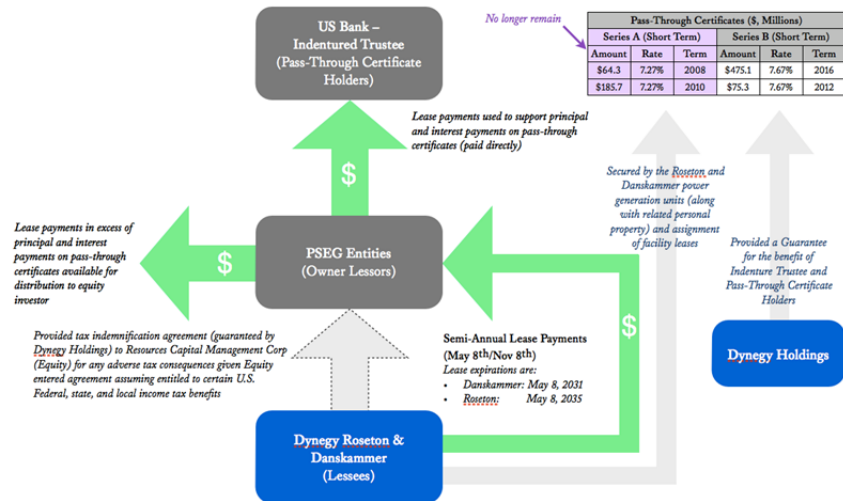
US Bank – Indentured Trustee (Pass-Through Certificate Holders)

No longer remain

| Pass-Through Certificates ($, Millions) | | | | | |
|---|---|---|---|---|---|
| Series A (Short Term) | | | Series B (Short Term) | | |
| Amount | Rate | Term | Amount | Rate | Term |
| $64.3 | 7.27% | 2008 | $475.1 | 7.67% | 2016 |
| $185.7 | 7.27% | 2010 | $75.3 | 7.67% | 2012 |

Lease payments used to support principal and interest payments on pass-through certificates (paid directly)

$

Secured by the Roseton and Danskammer power generation units (along with related personal property) and assignment of facility leases

Lease payments in excess of principal and interest payments on pass-through certificates available for distribution to equity investor

$

PSEG Entities (Owner Lessors)

Provided a Guarantee for the benefit of Indenture Trustee and Pass-Through Certificate Holders

$

Provided tax indemnification agreement (guaranteed by Dynegy Holdings) to Resources Capital Management Corp (Equity) for any adverse tax consequences given Equity entered agreement assuming entitled to certain U.S. Federal, state, and local income tax benefits

Semi-Annual Lease Payments (May 8th/Nov 8th)
Lease expirations are:
• Danskammer: May 8, 2031
• Roseton: May 8, 2035

Dynegy Holdings

Dynegy Roseton & Danskammer (Lessees)